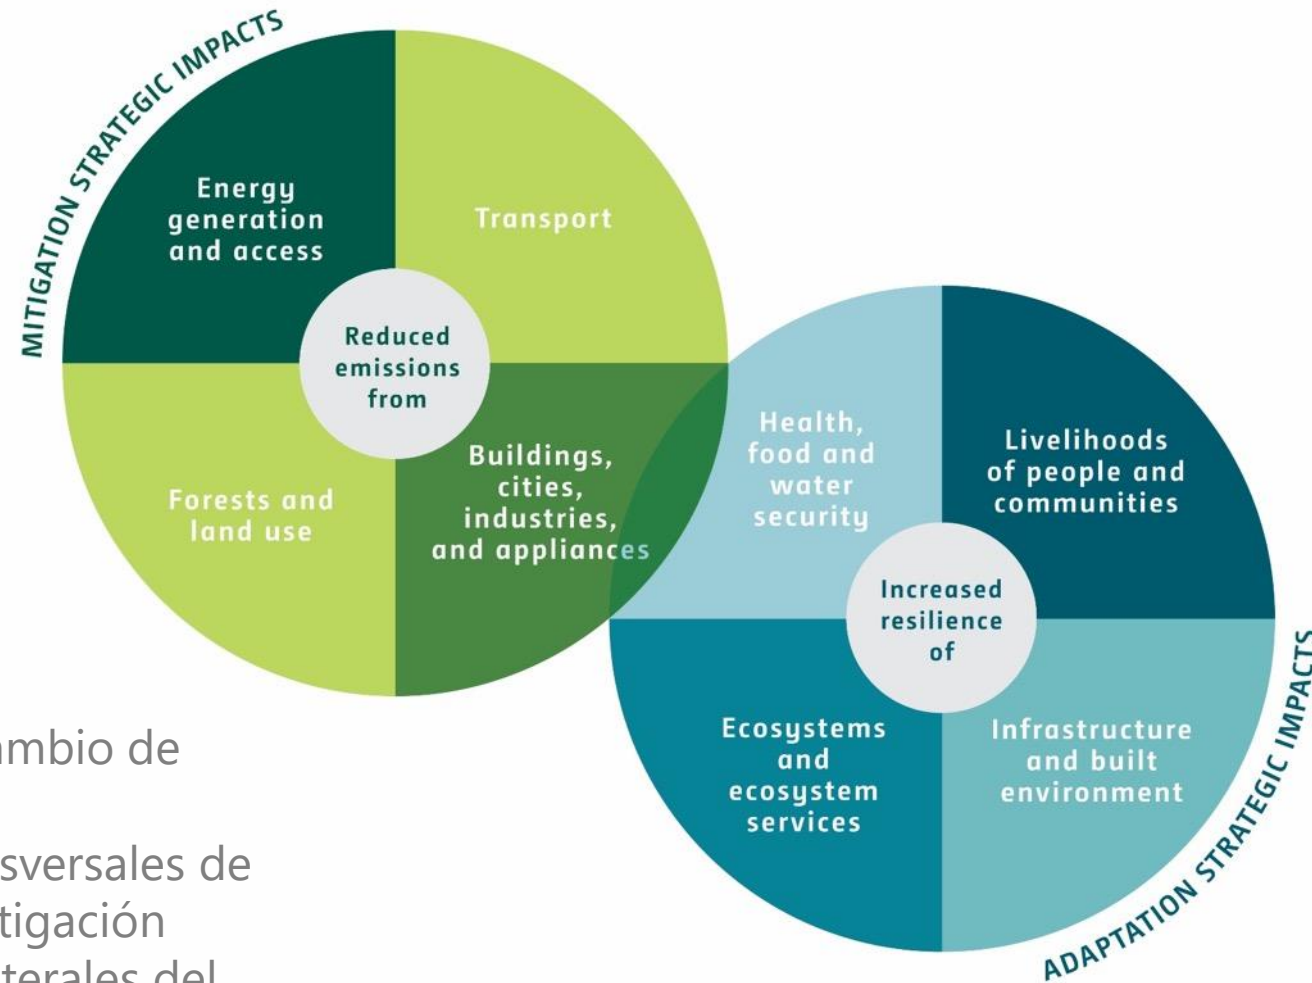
MITIGATION STRATEGIC IMPACTS

Energy generation and access

Transport

Reduced emissions from

Forests and land use

Buildings, cities, industries, and appliances

Health, food and water security

Livelihoods of people and communities

Increased resilience of

Ecosystems and ecosystem services

Infrastructure and built environment

ADAPTATION STRATEGIC IMPACTS

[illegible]mbio de

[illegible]sversales de
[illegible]tigación
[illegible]terales del